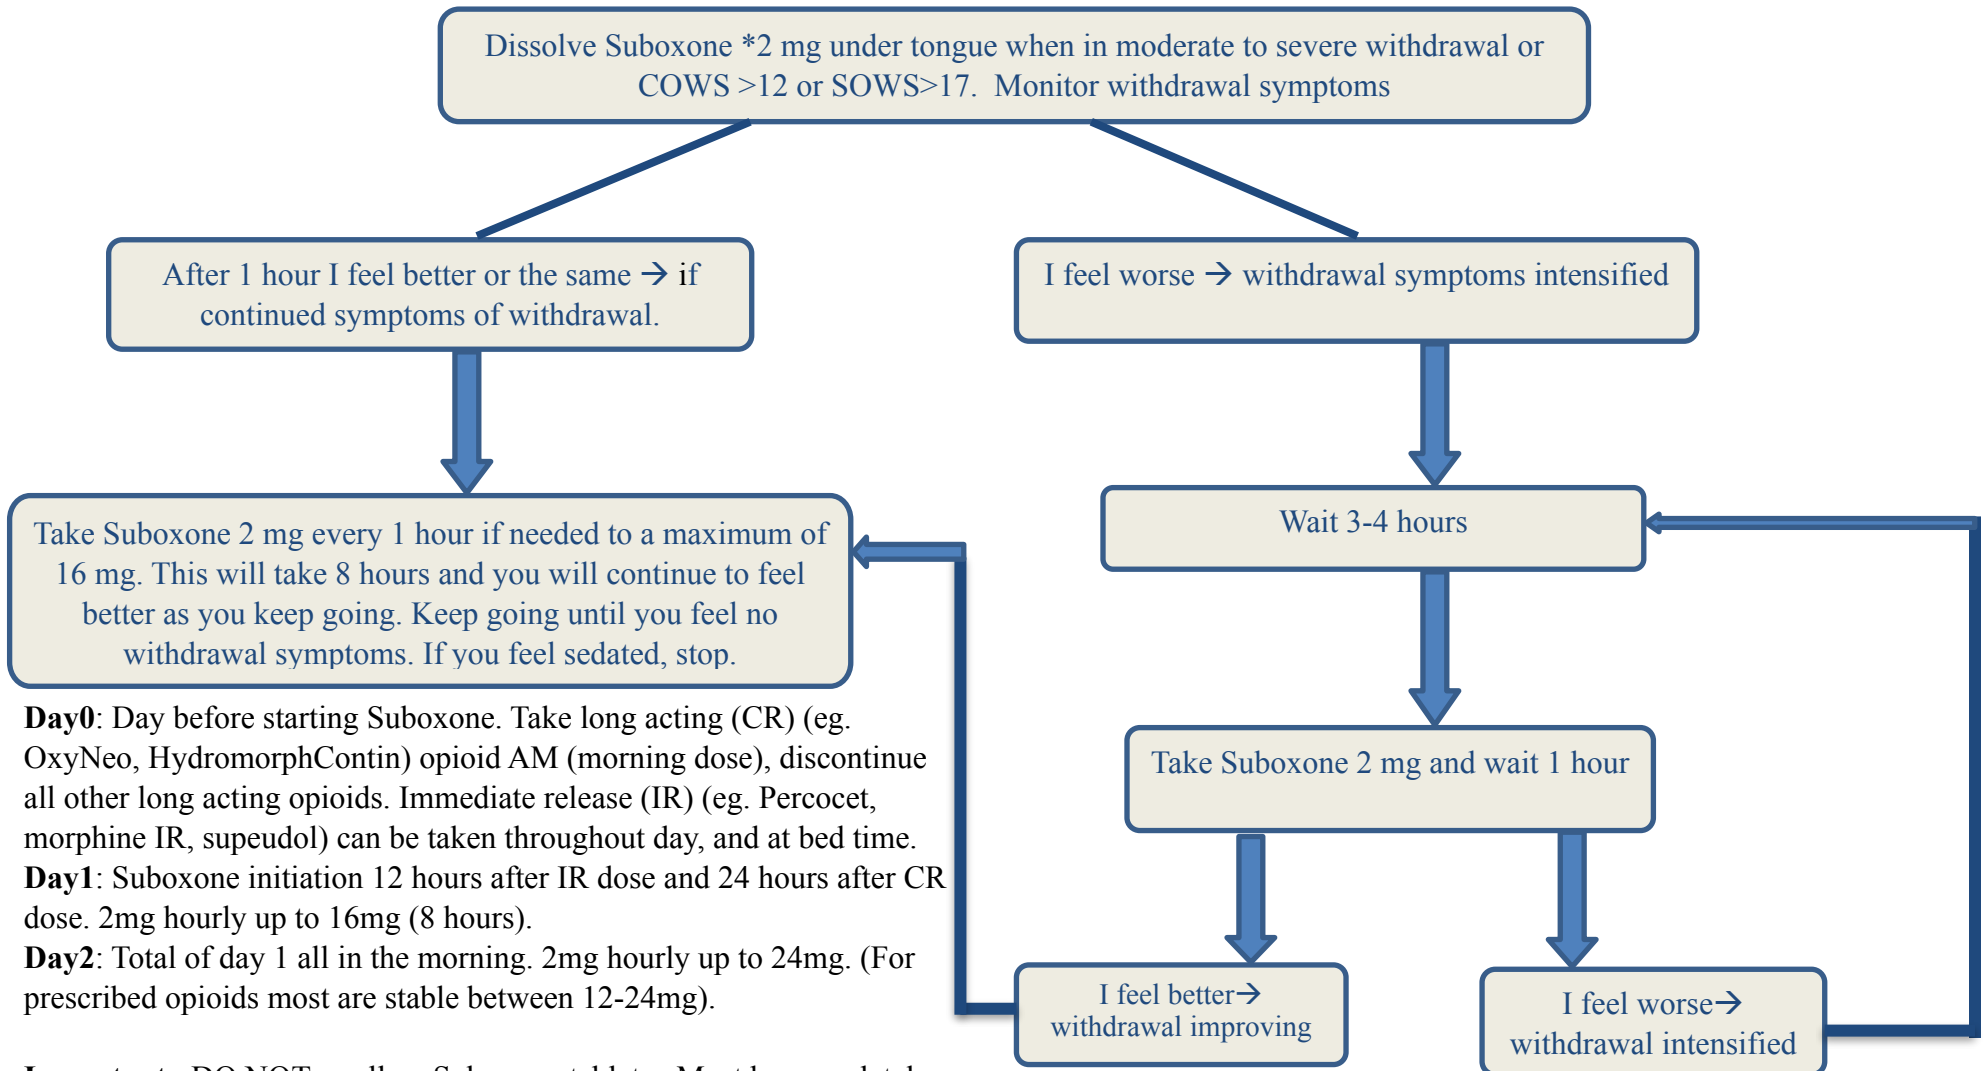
Dissolve Suboxone *2 mg under tongue when in moderate to severe withdrawal or COWS >12 or SOWS>17. Monitor withdrawal symptoms

After 1 hour I feel better or the same → if continued symptoms of withdrawal.

I feel worse → withdrawal symptoms intensified

Take Suboxone 2 mg every 1 hour if needed to a maximum of 16 mg. This will take 8 hours and you will continue to feel better as you keep going. Keep going until you feel no withdrawal symptoms. If you feel sedated, stop.

Wait 3-4 hours

Take Suboxone 2 mg and wait 1 hour

I feel better→ withdrawal improving

I feel worse→ withdrawal intensified

**Day0**: Day before starting Suboxone. Take long acting (CR) (eg. OxyNeo, HydromorphContin) opioid AM (morning dose), discontinue all other long acting opioids. Immediate release (IR) (eg. Percocet, morphine IR, supeudol) can be taken throughout day, and at bed time.
**Day1**: Suboxone initiation 12 hours after IR dose and 24 hours after CR dose. 2mg hourly up to 16mg (8 hours).
**Day2**: Total of day 1 all in the morning. 2mg hourly up to 24mg. (For prescribed opioids most are stable between 12-24mg).

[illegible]